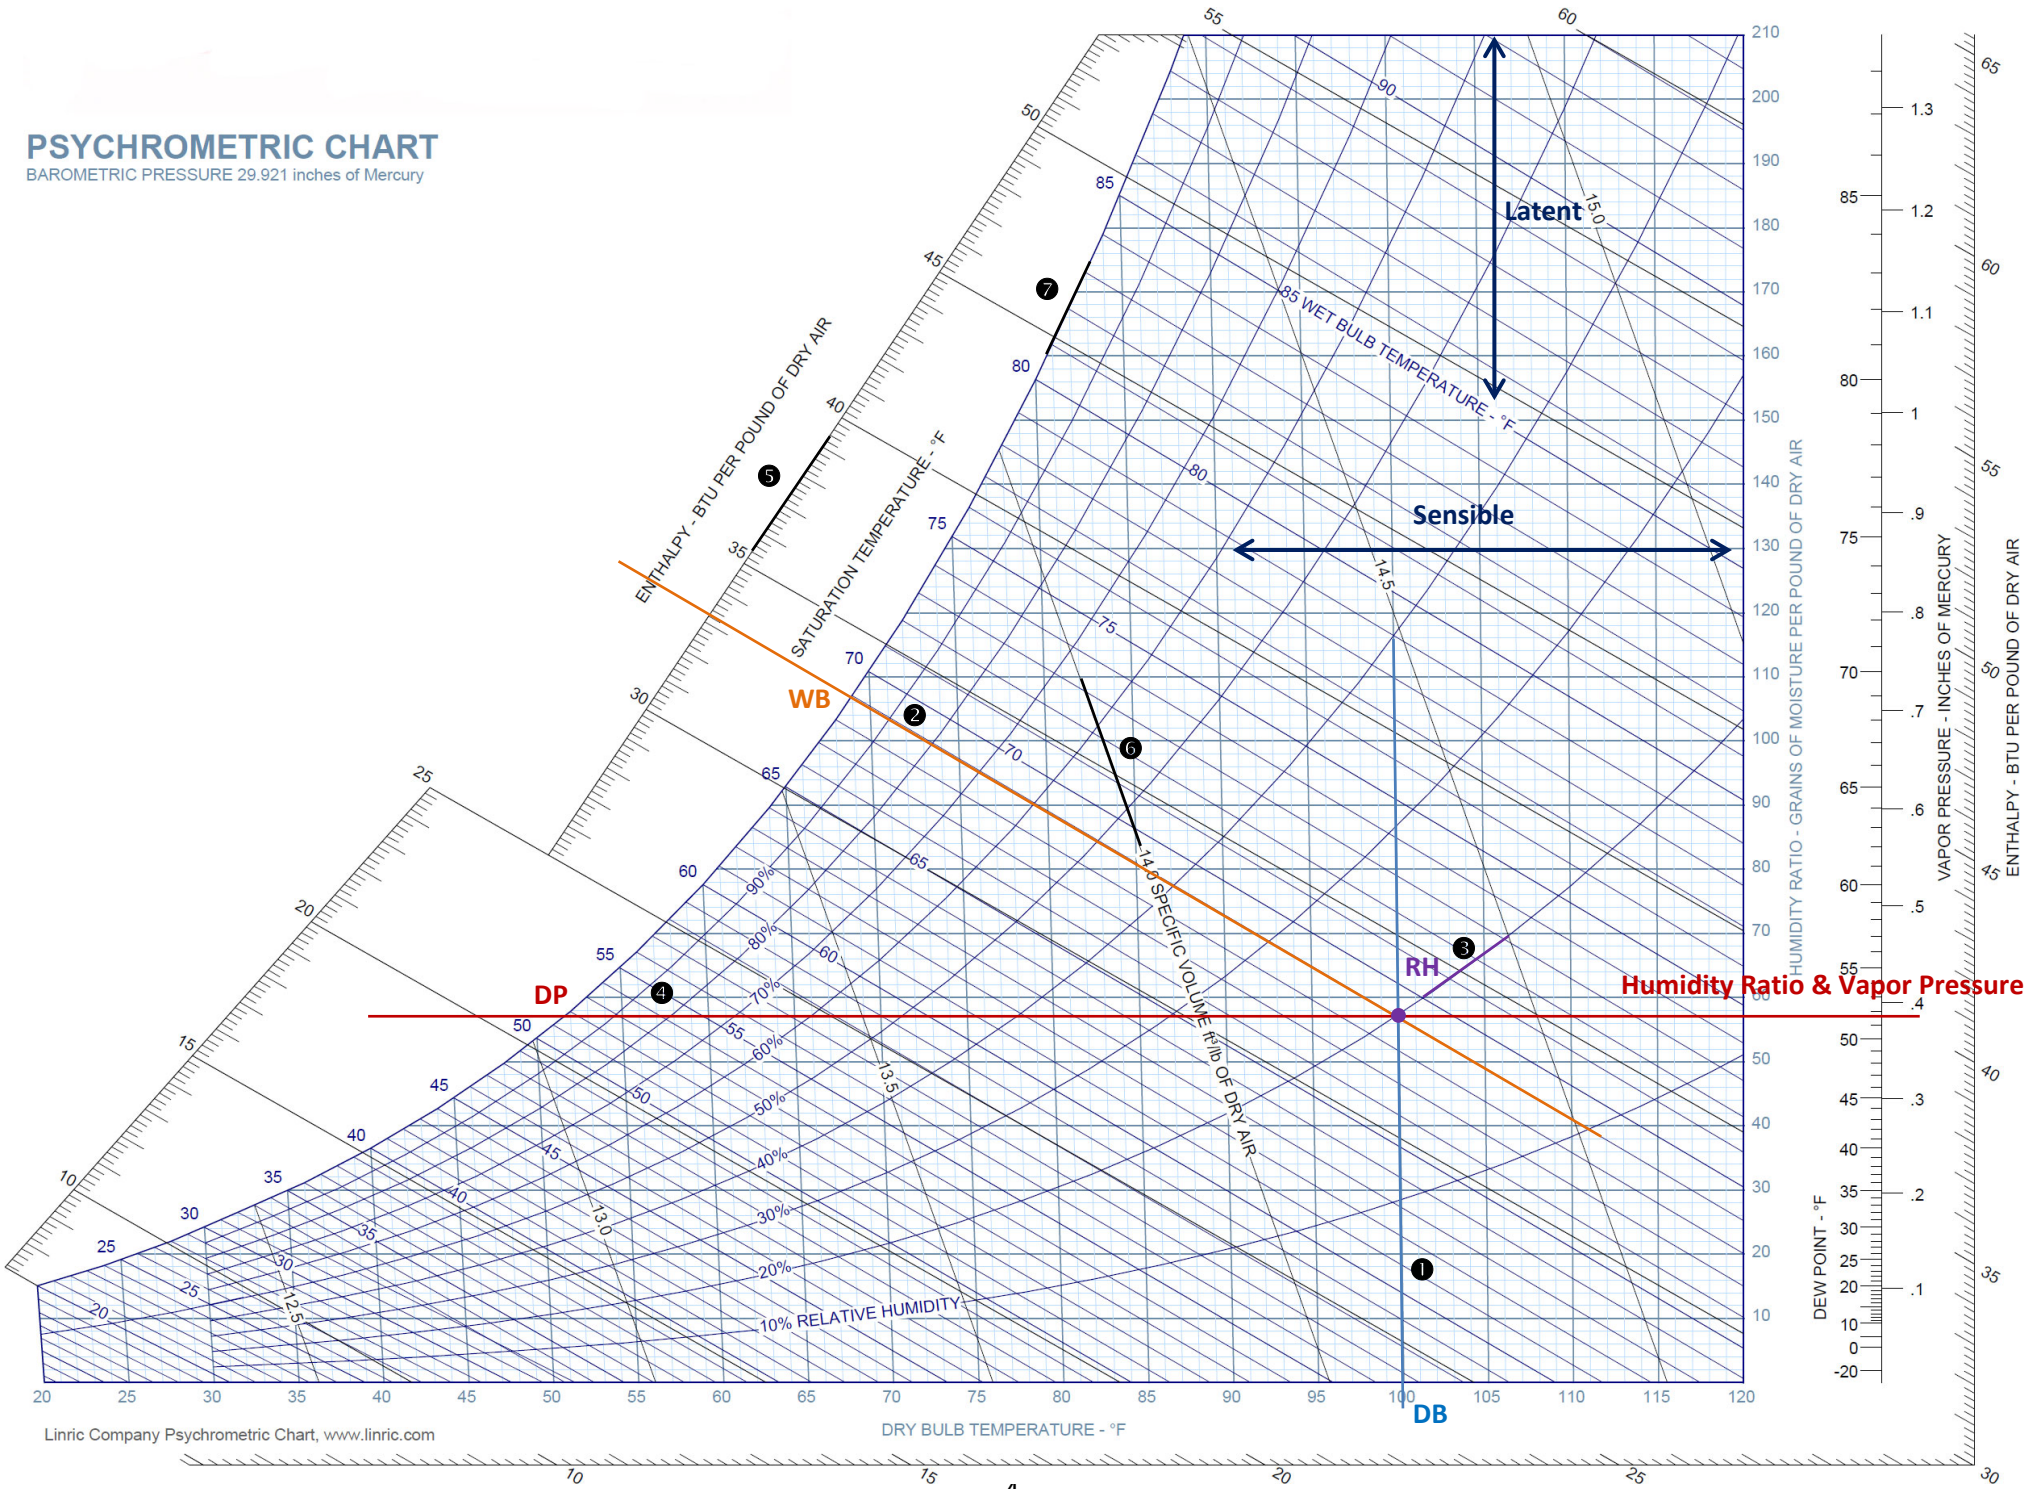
PSYCHROMETRIC CHART
BAROMETRIC PRESSURE 29.921 inches of Mercury

ENTHALPY - BTU PER POUND OF DRY AIR
SATURATION TEMPERATURE - °F

Latent
Sensible
WB
DP
RH
DB
Humidity Ratio & Vapor Pressure

❶ ❷ ❸ ❹ ❺ ❻ ❼

85 WET BULB TEMPERATURE - °F
14.0 SPECIFIC VOLUME ft³/lb OF DRY AIR
10% RELATIVE HUMIDITY
20% 30% 40% 50% 60% 70% 80% 90%
12.5 13.0 13.5 14.5 15.0

10 15 20 25 30 35 40 45 50 55 60

25 30 35 40 45 50 55 60 65 70 75 80 85 90

210 200 190 180 170 160 150 140 130 120 110 100 90 80 70 60 50 40 30 20 10
HUMIDITY RATIO - GRAINS OF MOISTURE PER POUND OF DRY AIR

DEW POINT - °F
85 80 75 70 65 60 55 50 45 40 35 30 25 20 10 0 -20

VAPOR PRESSURE - INCHES OF MERCURY
1.3 1.2 1.1 1 .9 .8 .7 .6 .5 .4 .3 .2 .1

ENTHALPY - BTU PER POUND OF DRY AIR
65 60 55 50 45 40 35 30

20 25 30 35 40 45 50 55 60 65 70 75 80 85 90 95 100 105 110 115 120
DRY BULB TEMPERATURE - °F

Linric Company Psychrometric Chart, www.linric.com

10 15 20 25